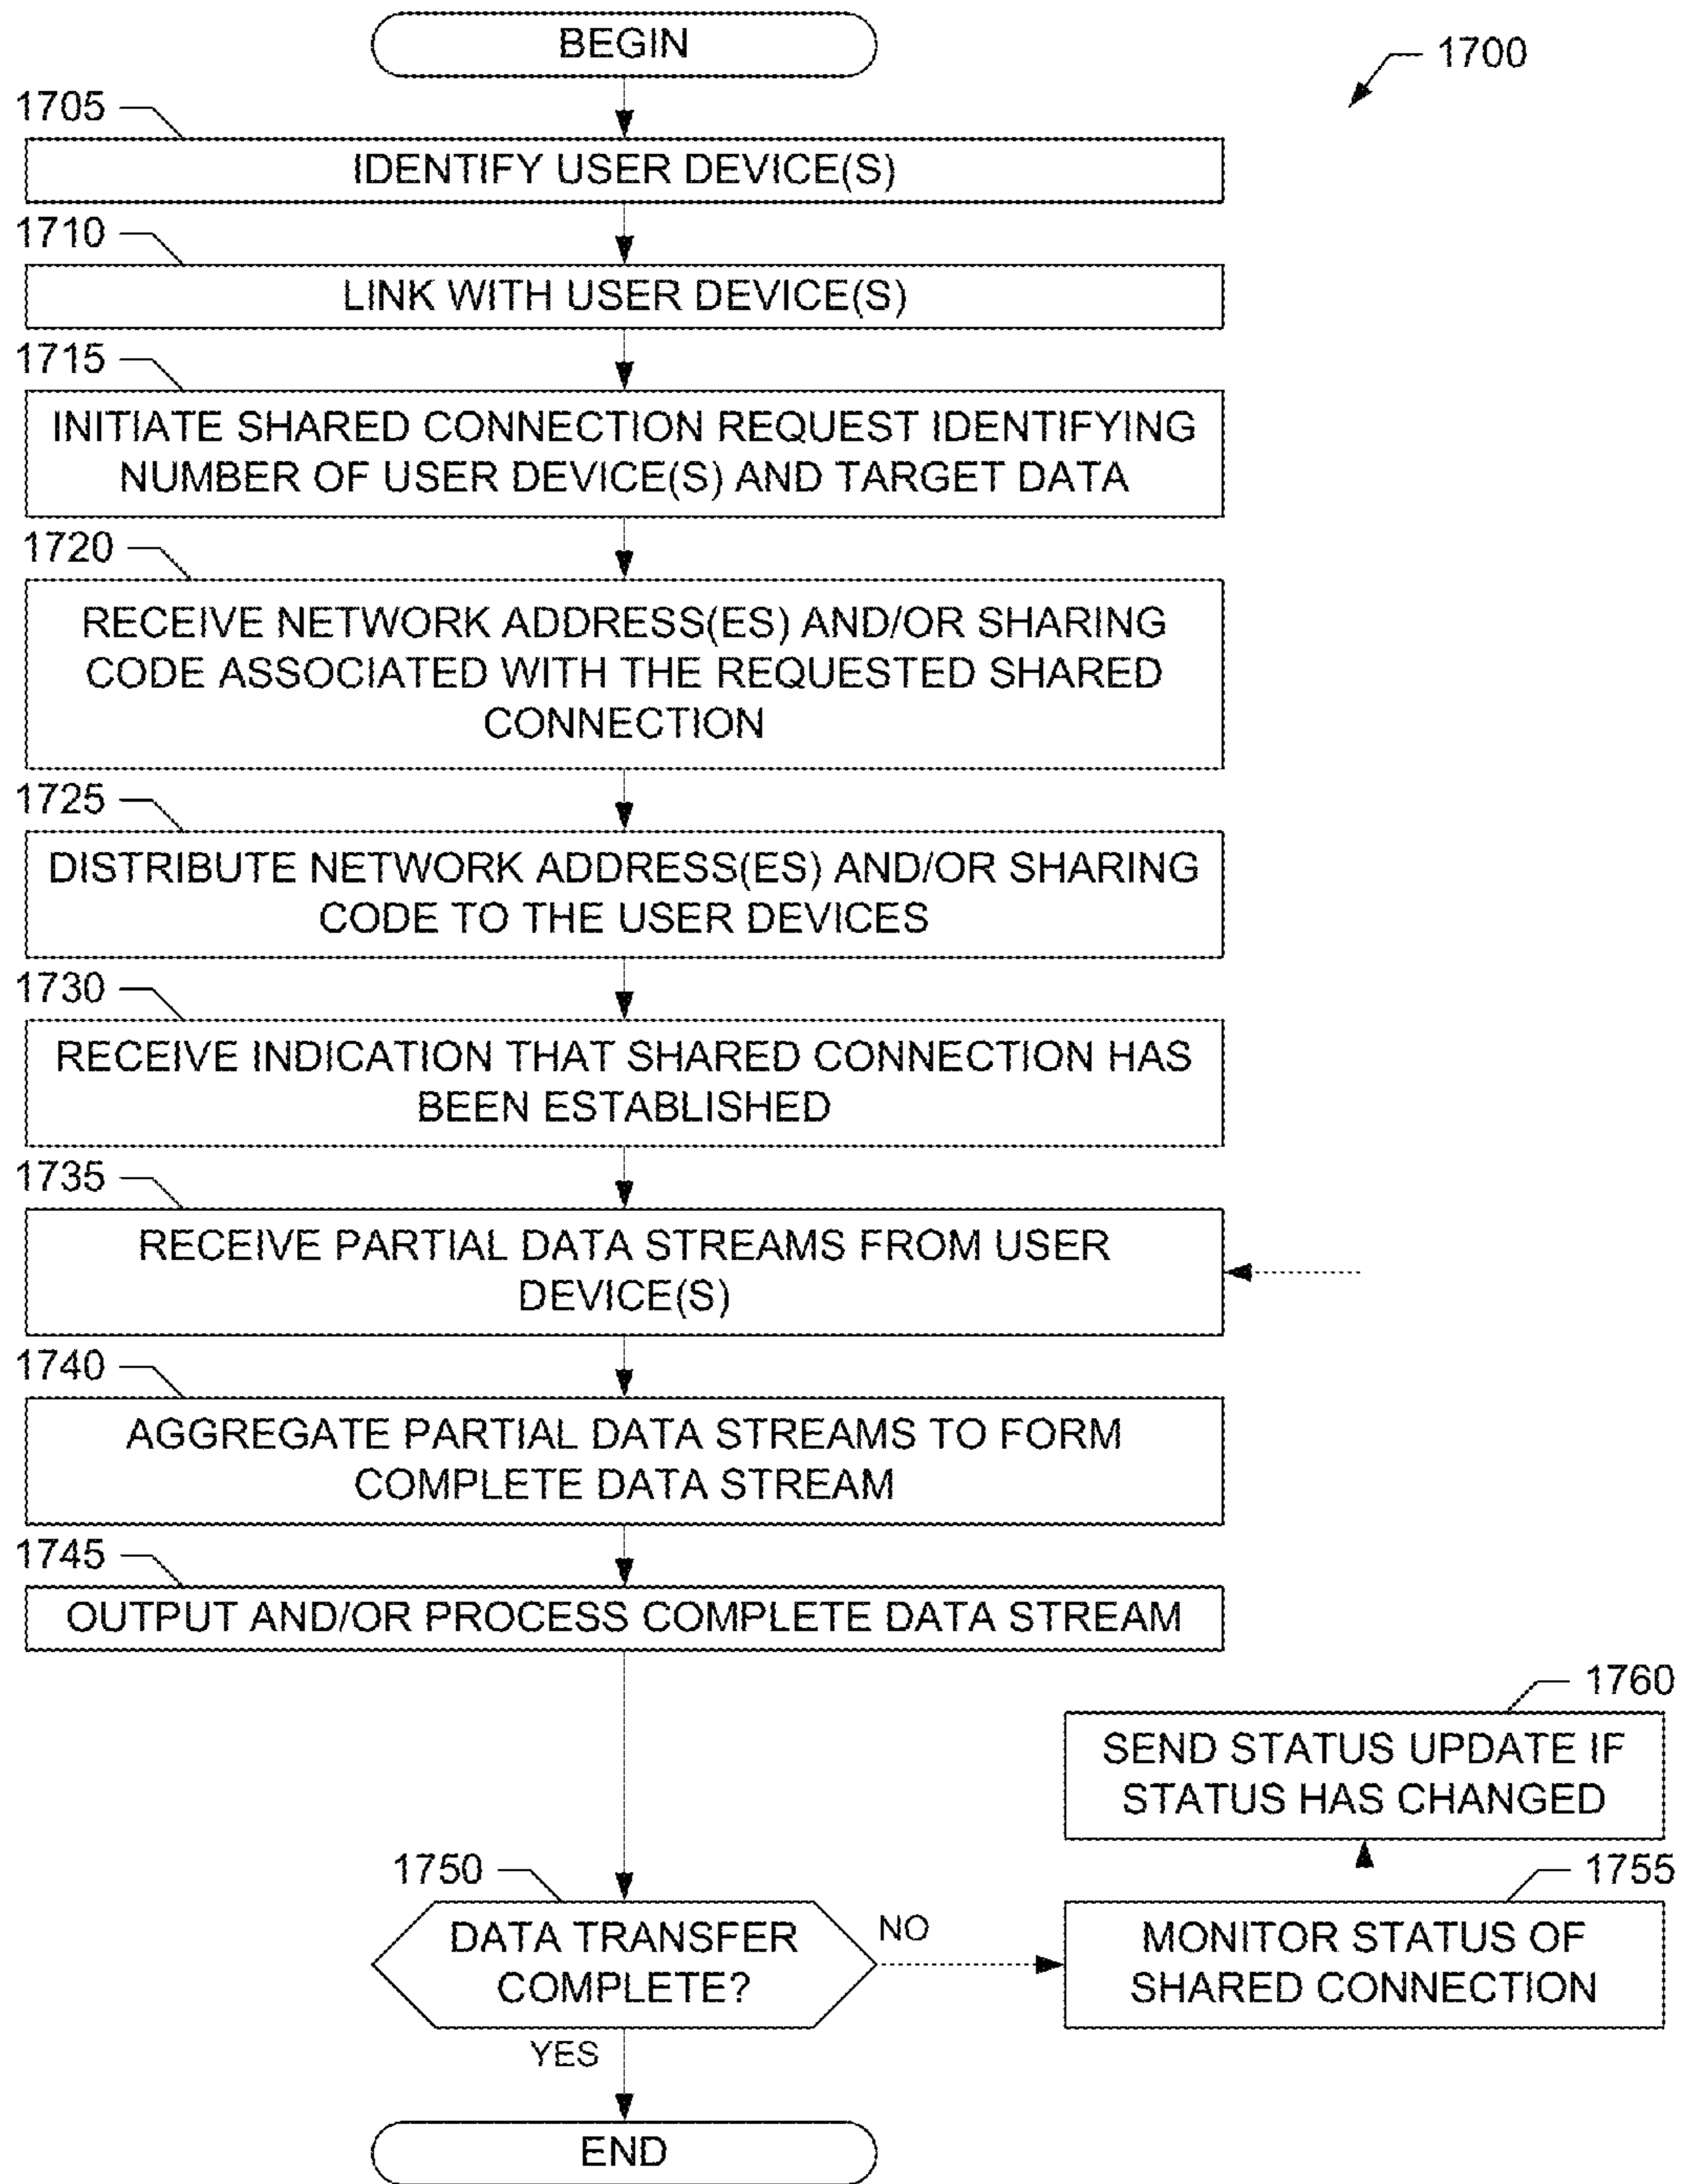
BEGIN

1700

1705
IDENTIFY USER DEVICE(S)

1710
LINK WITH USER DEVICE(S)

1715
INITIATE SHARED CONNECTION REQUEST IDENTIFYING NUMBER OF USER DEVICE(S) AND TARGET DATA

1720
RECEIVE NETWORK ADDRESS(ES) AND/OR SHARING CODE ASSOCIATED WITH THE REQUESTED SHARED CONNECTION

1725
DISTRIBUTE NETWORK ADDRESS(ES) AND/OR SHARING CODE TO THE USER DEVICES

1730
RECEIVE INDICATION THAT SHARED CONNECTION HAS BEEN ESTABLISHED

1735
RECEIVE PARTIAL DATA STREAMS FROM USER DEVICE(S)

1740
AGGREGATE PARTIAL DATA STREAMS TO FORM COMPLETE DATA STREAM

1745
OUTPUT AND/OR PROCESS COMPLETE DATA STREAM

1760
SEND STATUS UPDATE IF STATUS HAS CHANGED

1750
DATA TRANSFER COMPLETE?

NO

1755
MONITOR STATUS OF SHARED CONNECTION

YES

END